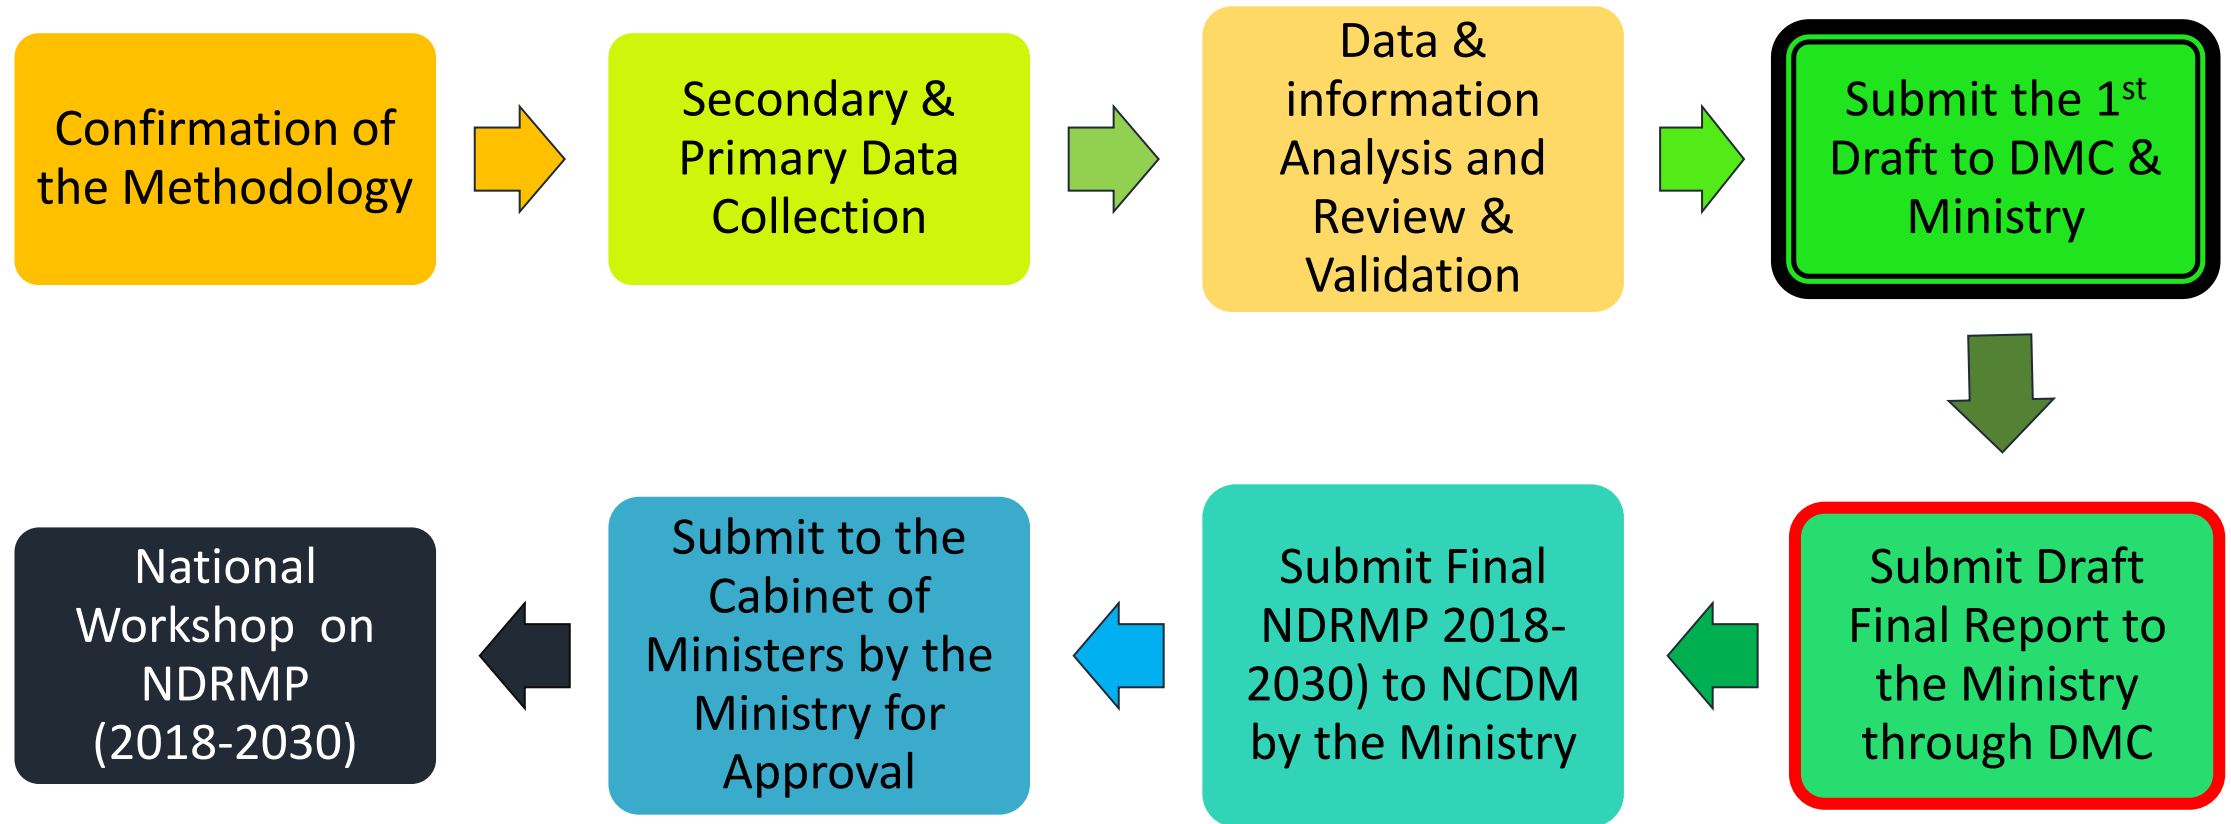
Confirmation of the Methodology

Secondary & Primary Data Collection

Data & information Analysis and Review & Validation

Submit the 1$^{st}$ Draft to DMC & Ministry

Submit Draft Final Report to the Ministry through DMC

Submit Final NDRMP 2018-2030) to NCDM by the Ministry

Submit to the Cabinet of Ministers by the Ministry for Approval

National Workshop on NDRMP (2018-2030)